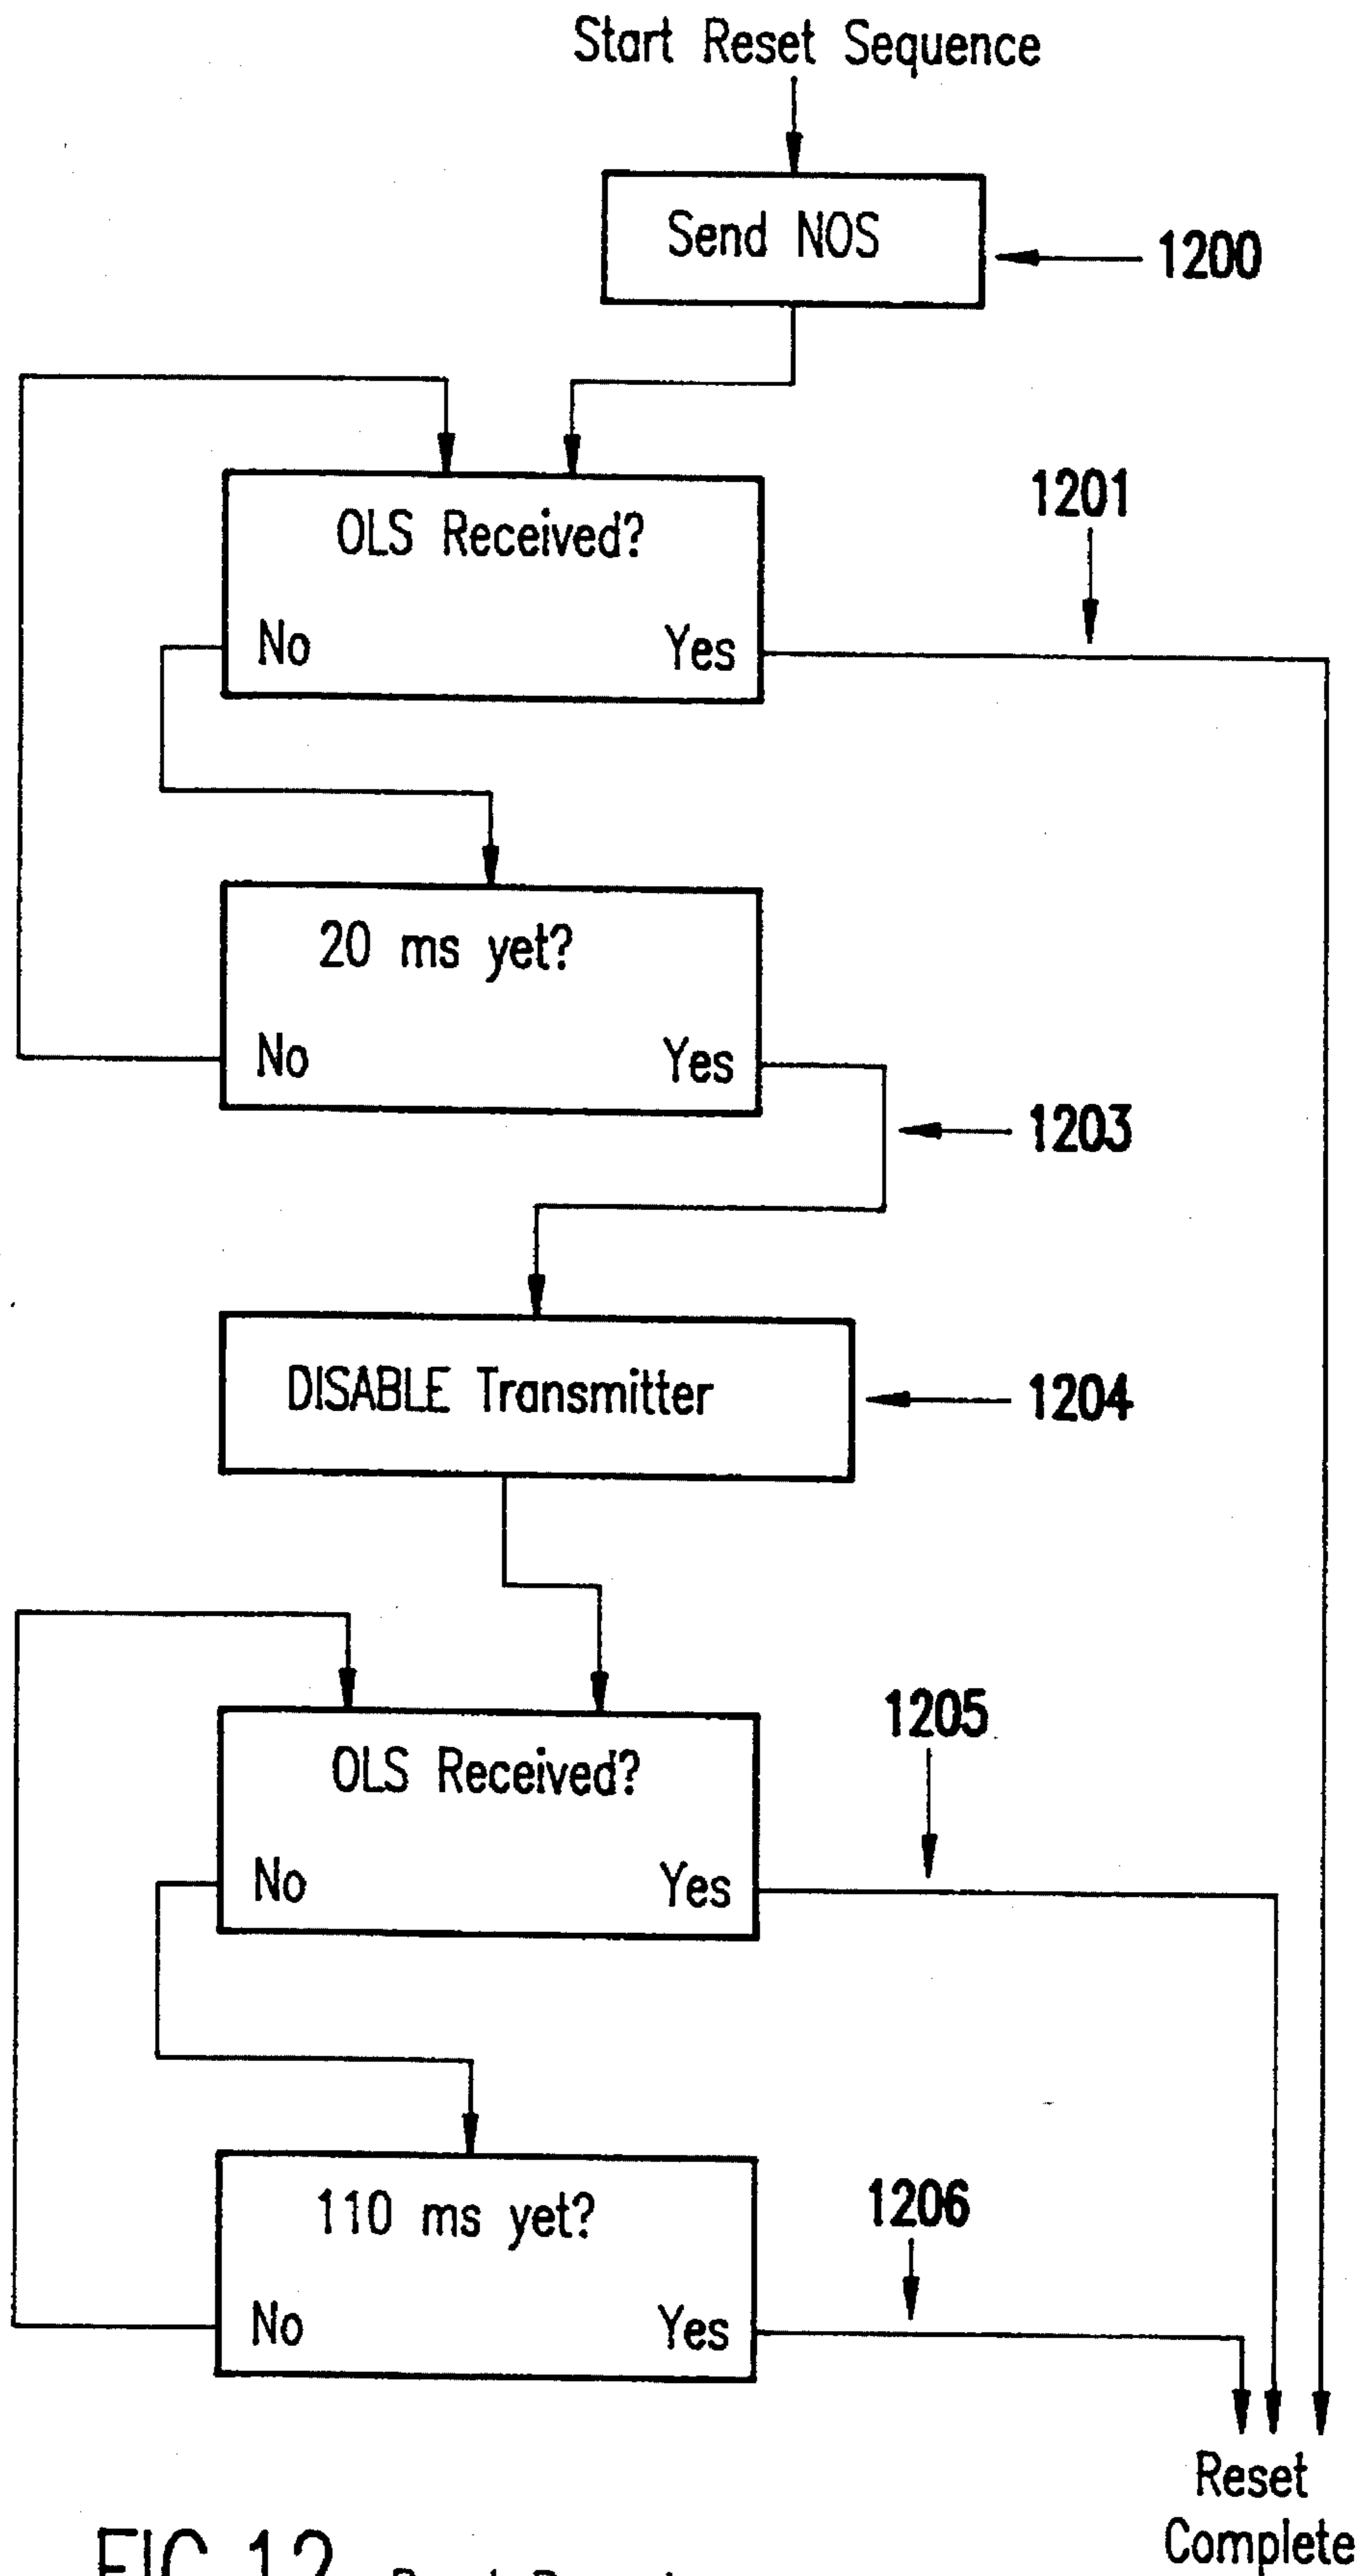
Start Reset Sequence

Send NOS

1200

OLS Received?

No

Yes

1201

20 ms yet?

No

Yes

1203

DISABLE Transmitter

1204

OLS Received?

No

Yes

1205

110 ms yet?

No

Yes

1206

Reset Complete

FIG. 12 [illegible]